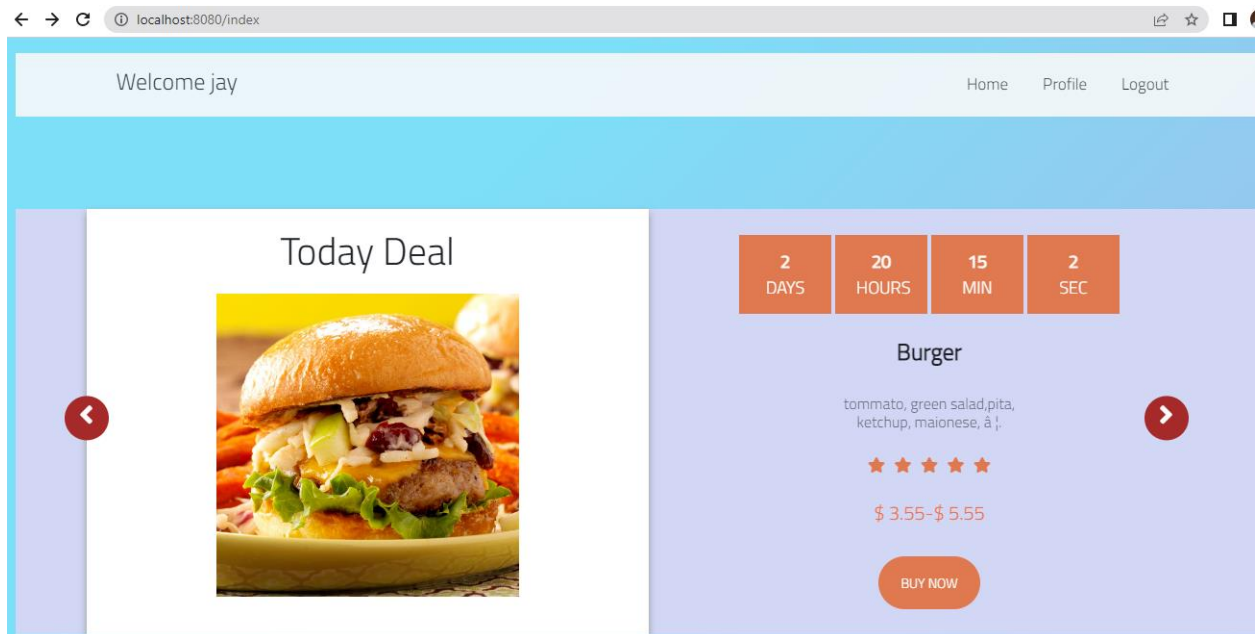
localhost:8080/index

Welcome jay

Home Profile Logout

Today Deal

| 2 DAYS | 20 HOURS | 15 MIN | 2 SEC |
|---|---|---|---|

Burger

tommato, green salad,pita, ketchup, maionese, à ¦.

$ 3.55-$ 5.55

BUY NOW